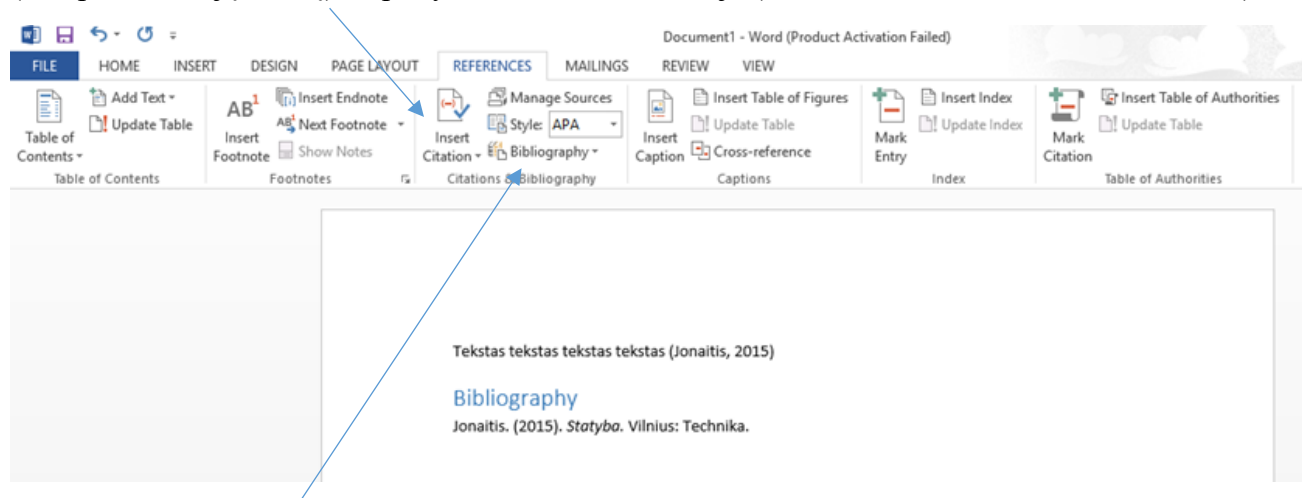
Document1 - Word (Product Activation Failed)

FILE HOME INSERT DESIGN PAGE LAYOUT REFERENCES MAILINGS REVIEW VIEW

Table of Contents
Add Text
Update Table
Table of Contents

Insert Footnote
Insert Endnote
Next Footnote
Show Notes
Footnotes

Insert Citation
Manage Sources
Style: APA
Bibliography
Citations & Bibliography

Insert Caption
Insert Table of Figures
Update Table
Cross-reference
Captions

Mark Entry
Insert Index
Update Index
Index

Mark Citation
Insert Table of Authorities
Update Table
Table of Authorities

Tekstas tekstas tekstas tekstas (Jonaitis, 2015)

Bibliography

Jonaitis. (2015). *Statyba.* Vilnius: Technika.